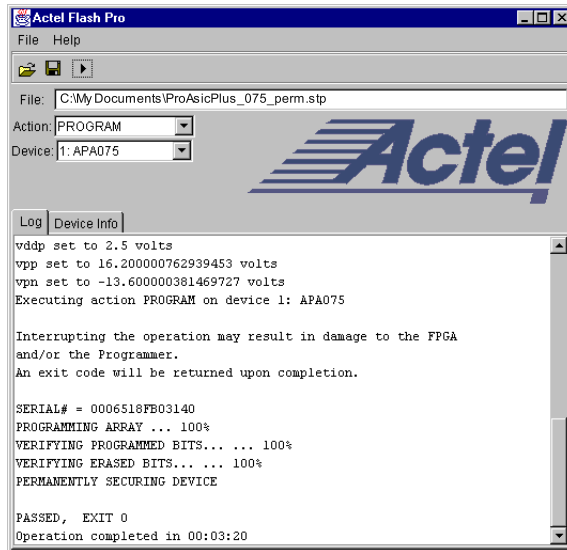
Actel Flash Pro

File Help

File: C:\My Documents\ProAsicPlus_075_perm.stp

Action: PROGRAM

Device: 1: APA075

Actel

Log | Device Info

vddp set to 2.5 volts
vpp set to 16.200000762939453 volts
vpn set to -13.600000381469727 volts
Executing action PROGRAM on device 1: APA075

Interrupting the operation may result in damage to the FPGA and/or the Programmer.
An exit code will be returned upon completion.

SERIAL# = 0006518FB03140
PROGRAMMING ARRAY ... 100%
VERIFYING PROGRAMMED BITS... ... 100%
VERIFYING ERASED BITS... ... 100%
PERMANENTLY SECURING DEVICE

PASSED, EXIT 0
Operation completed in 00:03:20